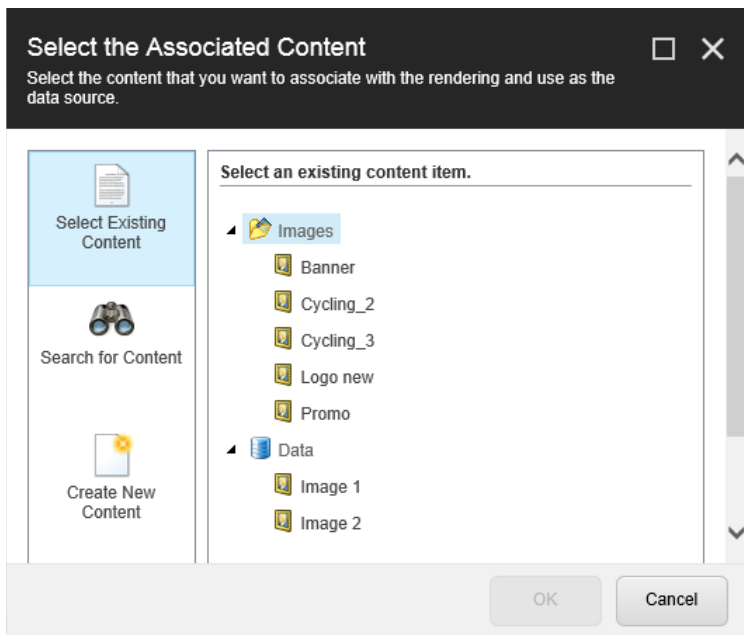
Select the Associated Content

Select the content that you want to associate with the rendering and use as the data source.

Select Existing Content

Search for Content

Create New Content

Select an existing content item.

Images

Banner

Cycling_2

Cycling_3

Logo new

Promo

Data

Image 1

Image 2

OK

Cancel